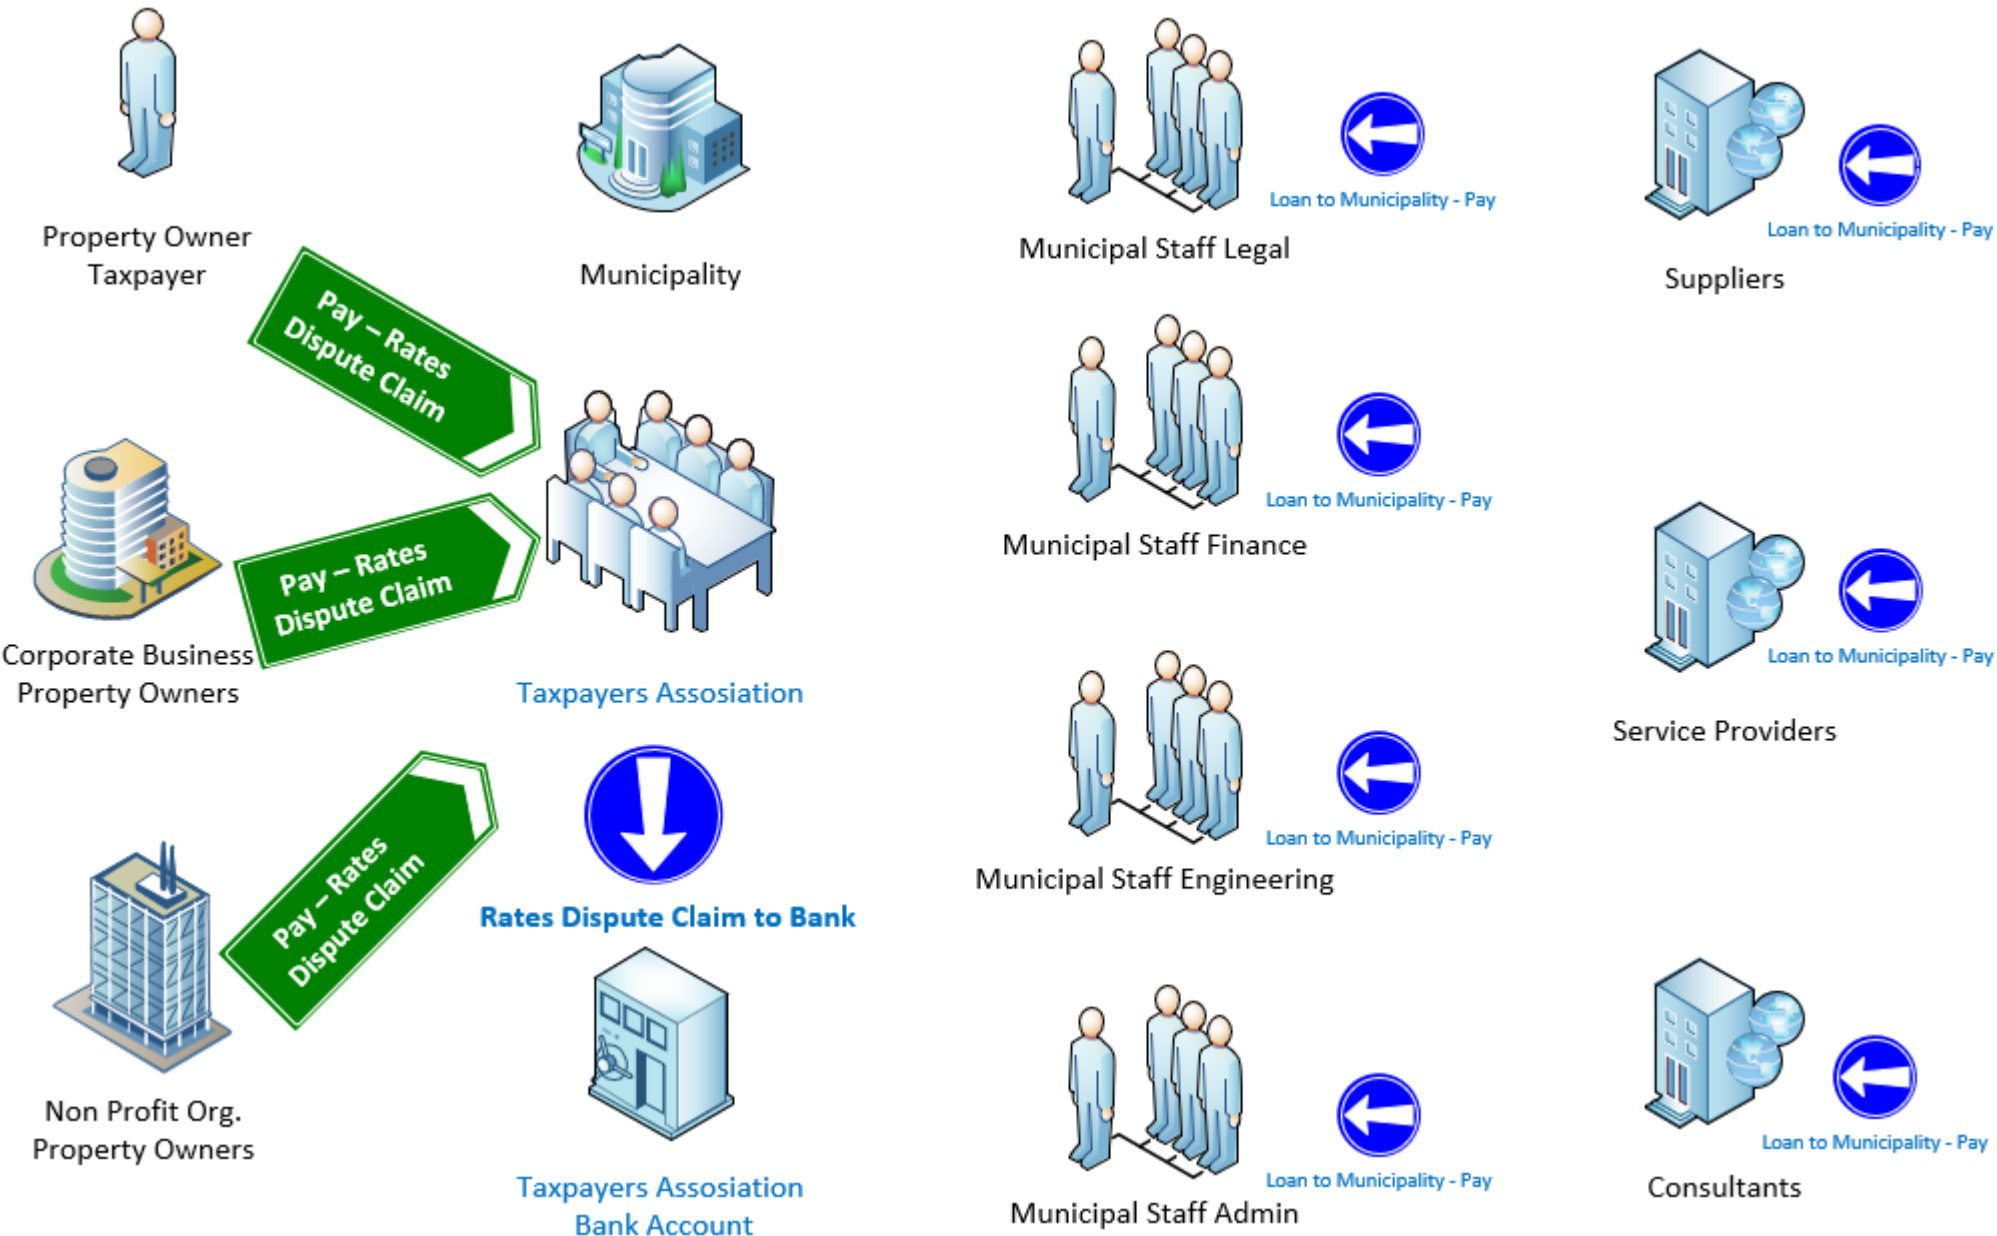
Property Owner Taxpayer

Municipality

Pay – Rates Dispute Claim

Pay – Rates Dispute Claim

Corporate Business Property Owners

Taxpayers Assosiation

Pay – Rates Dispute Claim

Rates Dispute Claim to Bank

Non Profit Org. Property Owners

Taxpayers Assosiation Bank Account

Loan to Municipality - Pay

Municipal Staff Legal

Loan to Municipality - Pay

Municipal Staff Finance

Loan to Municipality - Pay

Municipal Staff Engineering

Loan to Municipality - Pay

Municipal Staff Admin

Loan to Municipality - Pay

Suppliers

Loan to Municipality - Pay

Service Providers

Loan to Municipality - Pay

Consultants